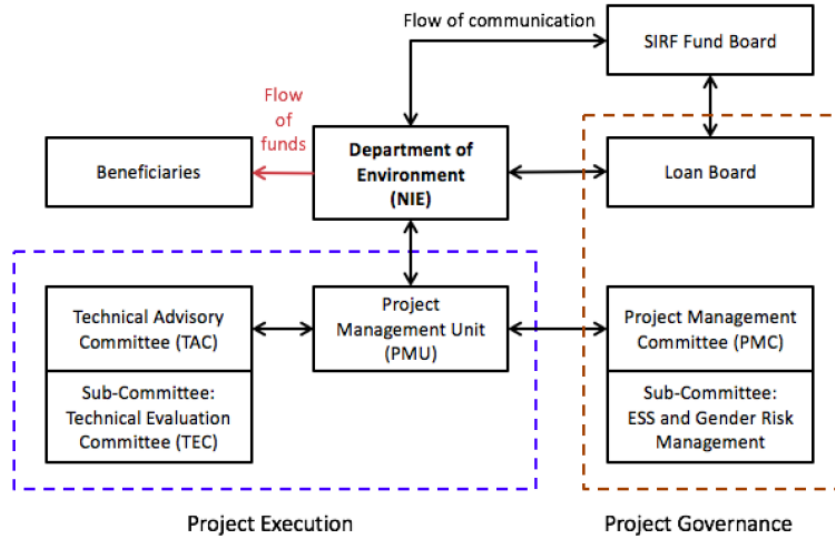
Flow of communication

SIRF Fund Board

Flow of funds

Beneficiaries

Department of Environment (NIE)

Loan Board

Technical Advisory Committee (TAC)

Sub-Committee: Technical Evaluation Committee (TEC)

Project Management Unit (PMU)

Project Management Committee (PMC)

Sub-Committee: ESS and Gender Risk Management

Project Execution

Project Governance